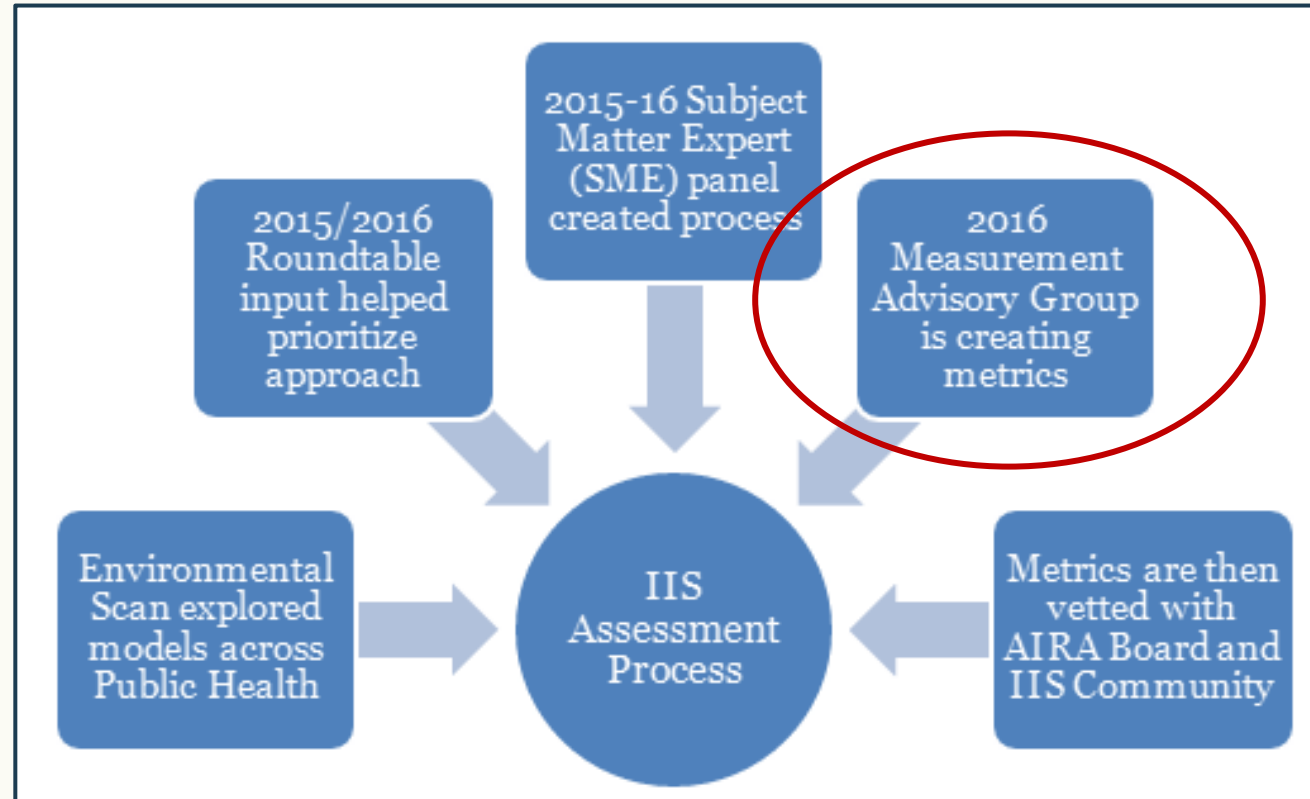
2015-16 Subject Matter Expert (SME) panel created process

2015/2016 Roundtable input helped prioritize approach

2016 Measurement Advisory Group is creating metrics

Environmental Scan explored models across Public Health

IIS Assessment Process

Metrics are then vetted with AIRA Board and IIS Community